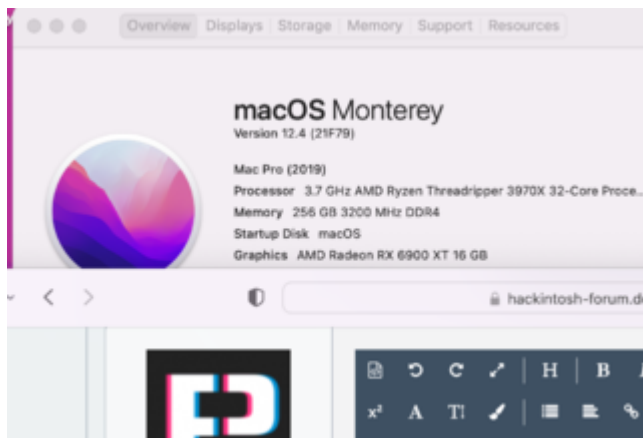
Overview Displays Storage Memory Support Resources

macOS Monterey
Version 12.4 (21F79)

Mac Pro (2019)
Processor 3.7 GHz AMD Ryzen Threadripper 3970X 32-Core Proce...
Memory 256 GB 3200 MHz DDR4
Startup Disk macOS
Graphics AMD Radeon RX 6900 XT 16 GB

hackintosh-forum.d

H B
$x^2$ A